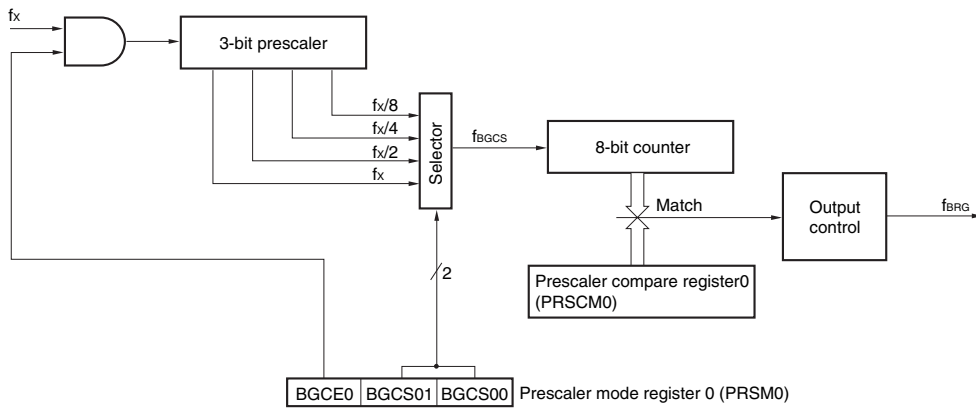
$f_X$

3-bit prescaler

$f_X/8$

$f_X/4$

$f_X/2$

$f_X$

Selector

$f_{BGCS}$

8-bit counter

Match

Output control

$f_{BRG}$

Prescaler compare register0 (PRSCM0)

2

| BGCE0 | BGCS01 | BGCS00 |
|---|---|---|

Prescaler mode register 0 (PRSM0)